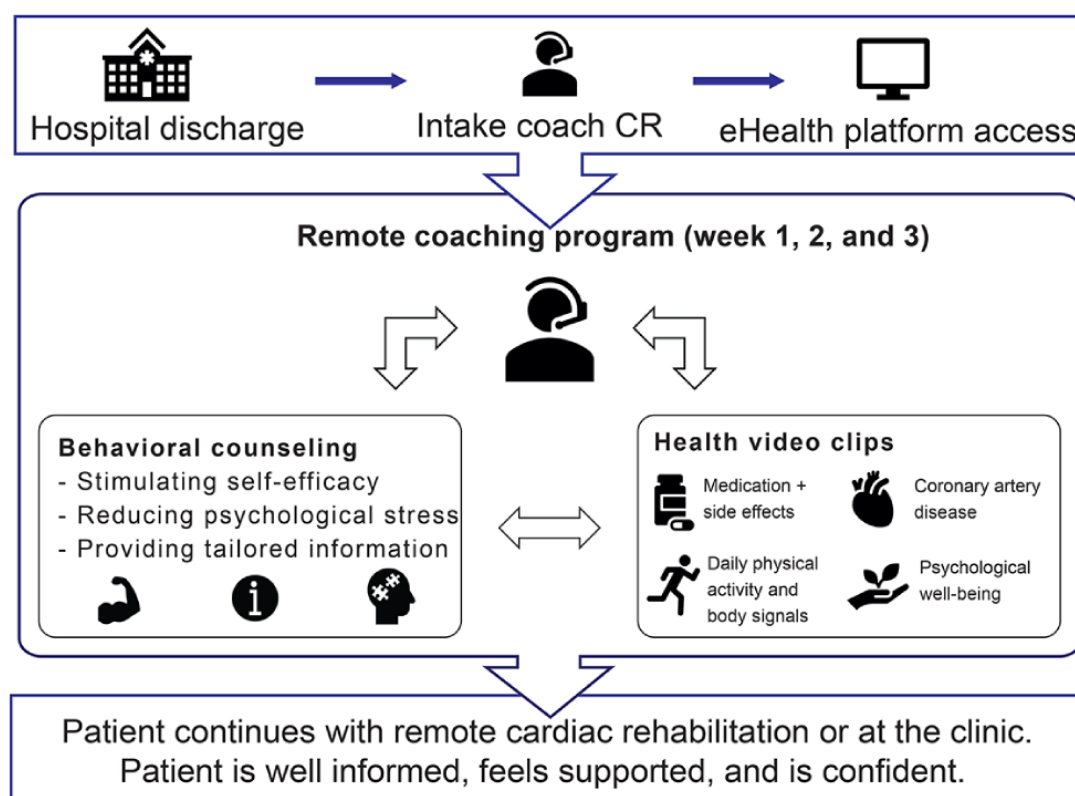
Hospital discharge

Intake coach CR

eHealth platform access

Remote coaching program (week 1, 2, and 3)

Behavioral counseling
- Stimulating self-efficacy
- Reducing psychological stress
- Providing tailored information

Health video clips

Medication + side effects

Coronary artery disease

Daily physical activity and body signals

Psychological well-being

Patient continues with remote cardiac rehabilitation or at the clinic.
Patient is well informed, feels supported, and is confident.